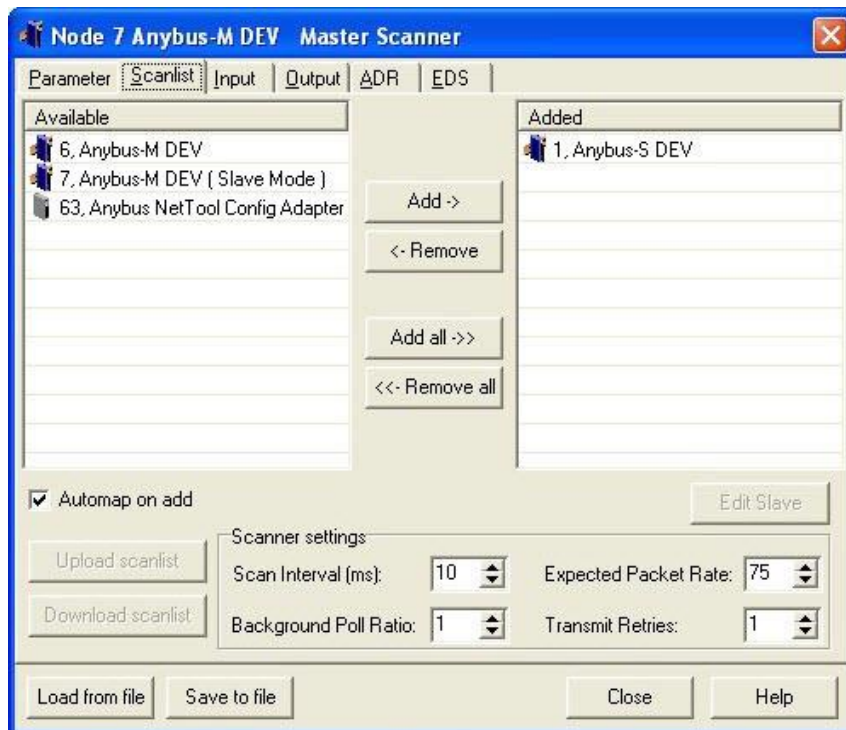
Node 7 Anybus-M DEV Master Scanner

Parameter | Scanlist | Input | Output | ADR | EDS

Available
6, Anybus-M DEV
7, Anybus-M DEV ( Slave Mode )
63, Anybus NetTool Config Adapter

Add ->
<- Remove
Add all ->>
<<- Remove all

Added
1, Anybus-S DEV

Automap on add

Edit Slave

Upload scanlist
Download scanlist

Scanner settings
Scan Interval (ms): 10
Expected Packet Rate: 75
Background Poll Ratio: 1
Transmit Retries: 1

Load from file
Save to file
Close
Help